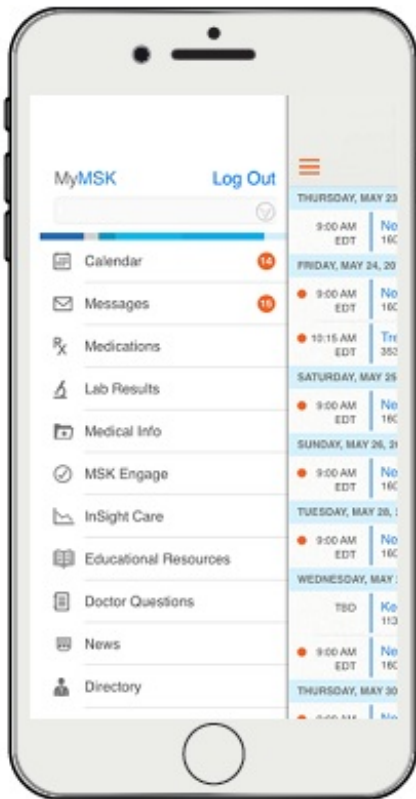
MyMSK Log Out

Calendar 14
Messages 15
Medications
Lab Results
Medical Info
MSK Engage
InSight Care
Educational Resources
Doctor Questions
News
Directory

THURSDAY, MAY 23
9:00 AM EDT No 160
FRIDAY, MAY 24, 20
9:00 AM EDT No 160
10:15 AM EDT Tre 353
SATURDAY, MAY 25
9:00 AM EDT Ne 160
SUNDAY, MAY 26, 2
9:00 AM EDT Ne 160
TUESDAY, MAY 28,
9:00 AM EDT No 160
WEDNESDAY, MAY
TBD Ke 113
9:00 AM EDT Ne 160
THURSDAY, MAY 30
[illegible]